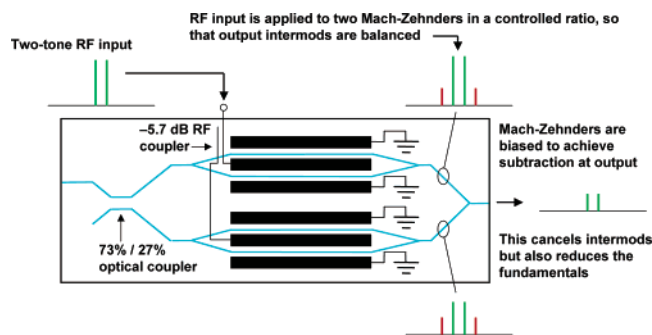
RF input is applied to two Mach-Zehnders in a controlled ratio, so that output intermods are balanced

Two-tone RF input

–5.7 dB RF coupler

Mach-Zehnders are biased to achieve subtraction at output

73% / 27% optical coupler

This cancels intermods but also reduces the fundamentals